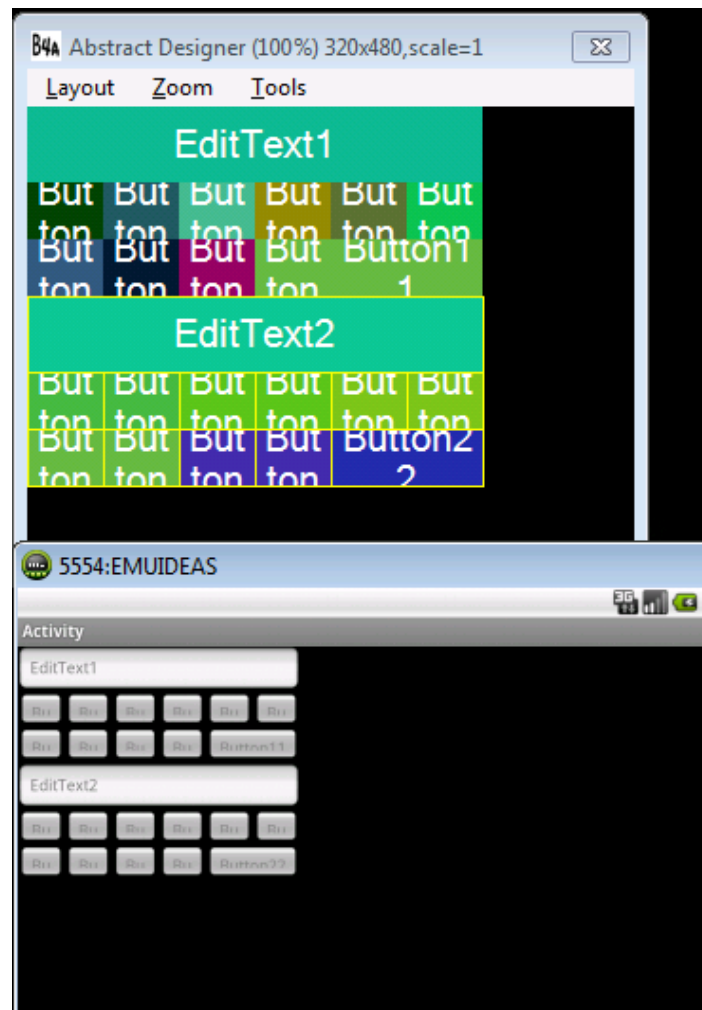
B4A Abstract Designer (100%) 320x480,scale=1

Layout Zoom Tools

EditText1

But ton But ton But ton But ton But ton But ton

But ton But ton But ton But ton Button1 1

EditText2

But ton But ton But ton But ton But ton But ton

But ton But ton But ton But ton Button2 2

5554:EMUIDEAS

3G

Activity

EditText1

Bu Bu Bu Bu Bu Bu

Bu Bu Bu Bu Button11

EditText2

Bu Bu Bu Bu Bu Bu

Bu Bu Bu Bu Button22